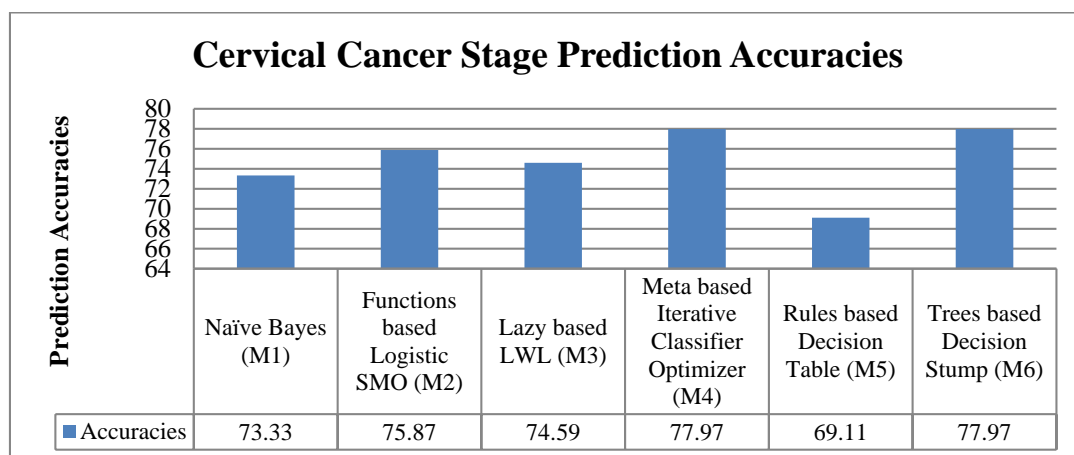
Cervical Cancer Stage Prediction Accuracies

Prediction Accuracies

80
78
76
74
72
70
68
66
64

| | Naïve Bayes (M1) | Functions based Logistic SMO (M2) | Lazy based LWL (M3) | Meta based Iterative Classifier Optimizer (M4) | Rules based Decision Table (M5) | Trees based Decision Stump (M6) |
|---|---|---|---|---|---|---|
| Accuracies | 73.33 | 75.87 | 74.59 | 77.97 | 69.11 | 77.97 |